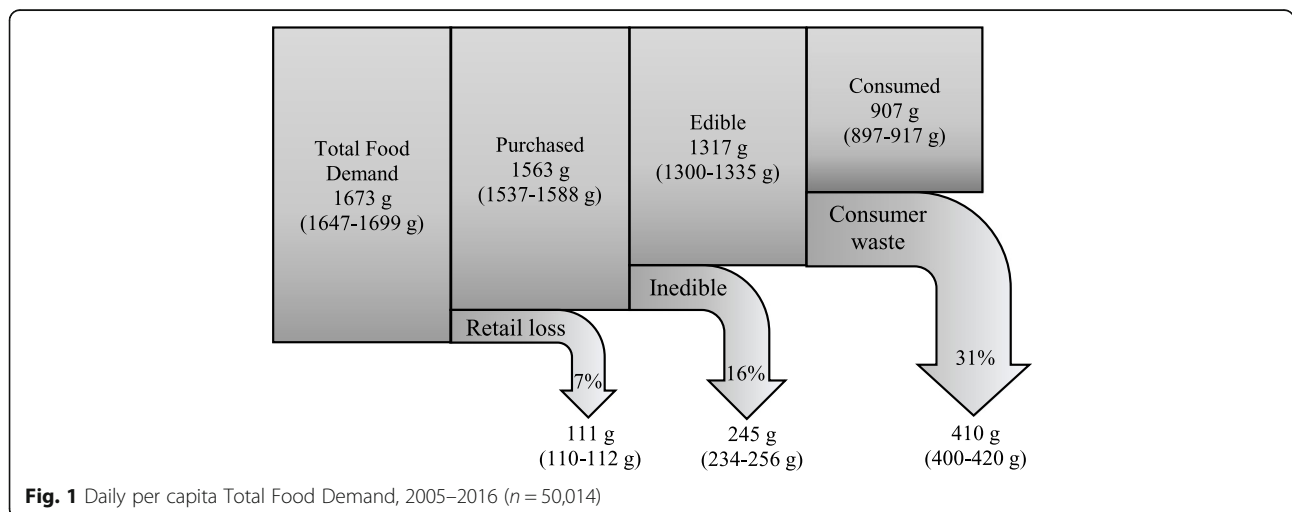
Total Food Demand
1673 g
(1647-1699 g)

Purchased
1563 g
(1537-1588 g)

Edible
1317 g
(1300-1335 g)

Consumed
907 g
(897-917 g)

Consumer waste

Inedible

Retail loss

7%

16%

31%

111 g
(110-112 g)

245 g
(234-256 g)

410 g
(400-420 g)

**Fig. 1** Daily per capita Total Food Demand, 2005–2016 ($n = 50{,}014$)